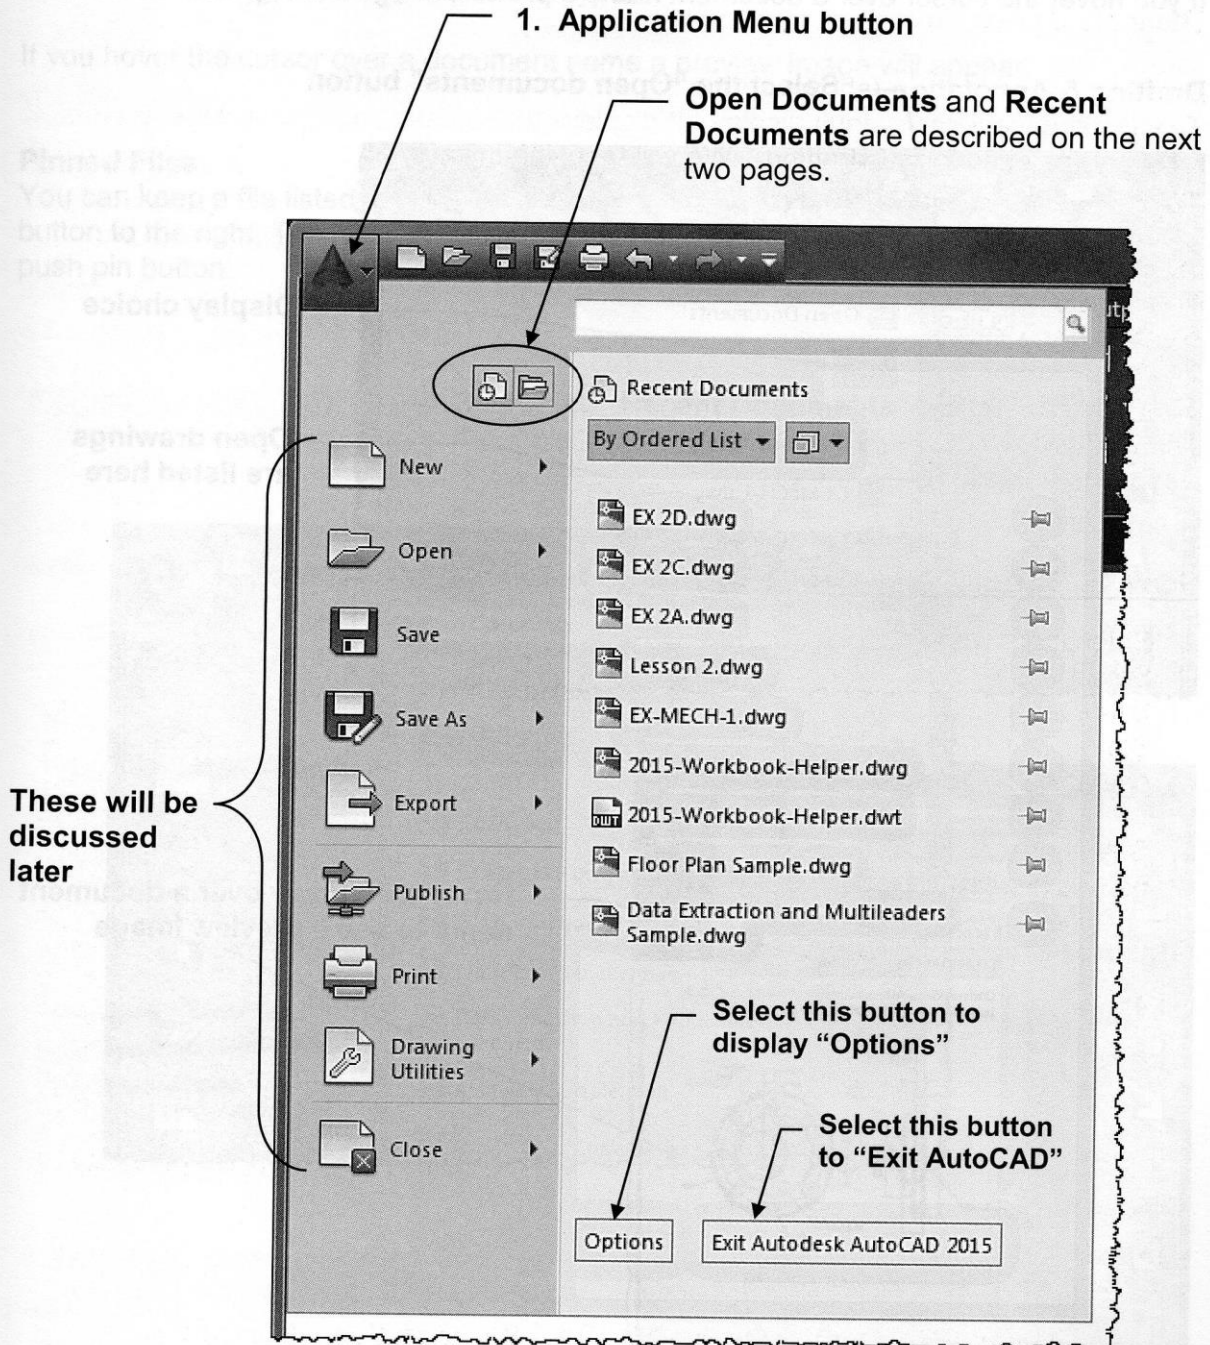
1. Application Menu button

Open Documents and Recent Documents are described on the next two pages.

Recent Documents

By Ordered List

New

Open

Save

Save As

Export

Publish

Print

Drawing Utilities

Close

EX 2D.dwg

EX 2C.dwg

EX 2A.dwg

Lesson 2.dwg

EX-MECH-1.dwg

2015-Workbook-Helper.dwg

2015-Workbook-Helper.dwt

Floor Plan Sample.dwg

Data Extraction and Multileaders Sample.dwg

These will be discussed later

Select this button to display "Options"

Select this button to "Exit AutoCAD"

Options

Exit Autodesk AutoCAD 2015